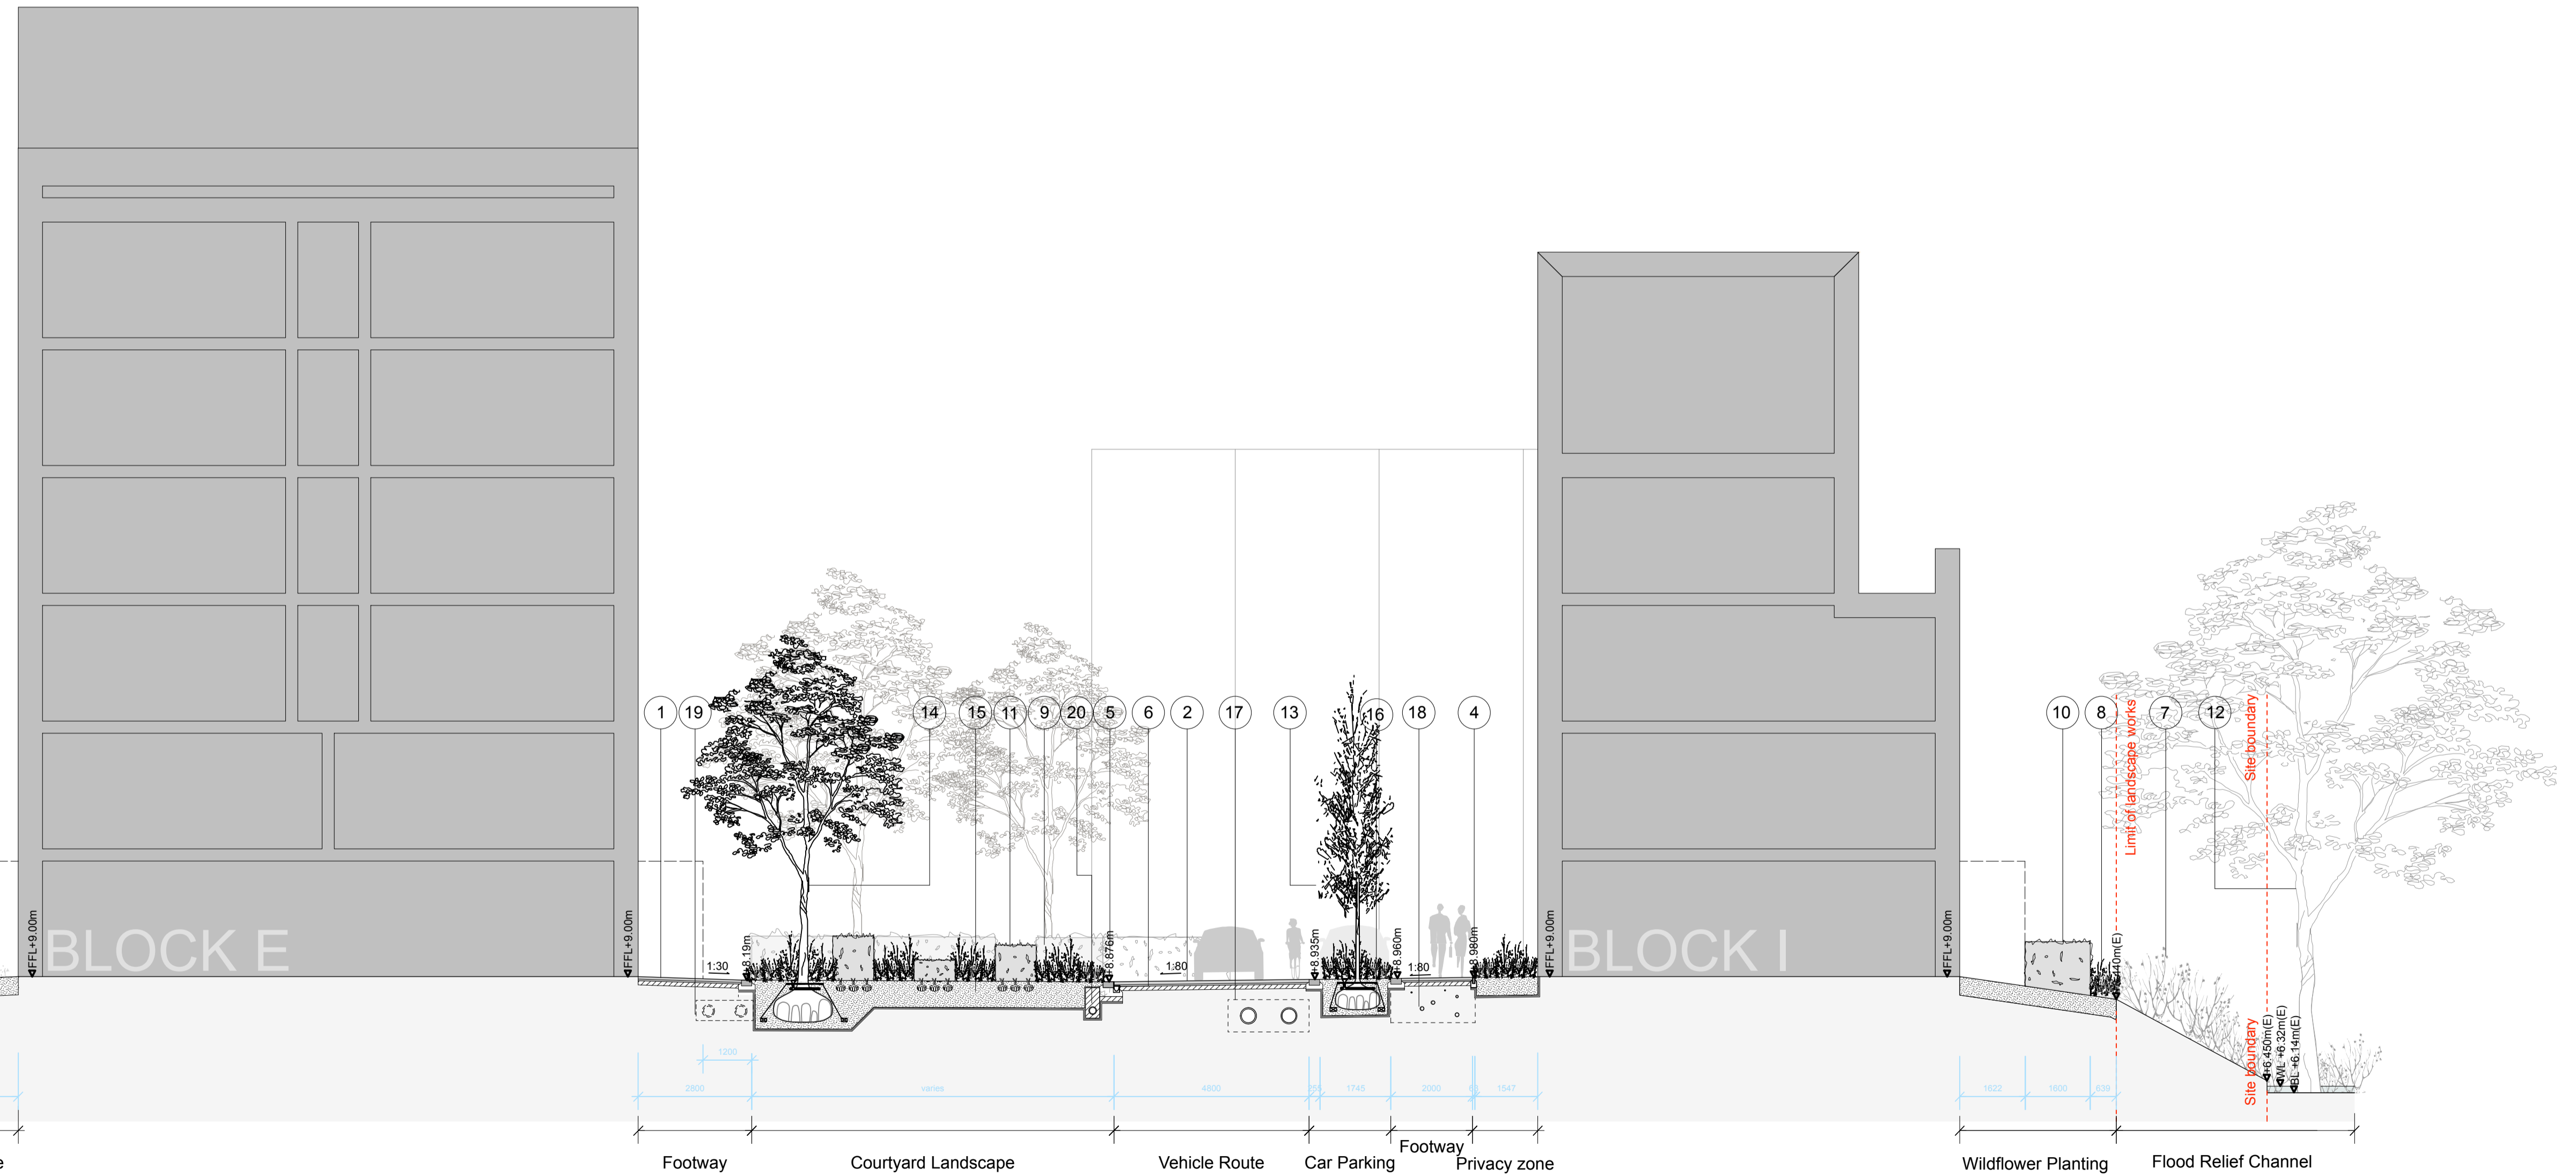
1 19 14 15 11 9 20 5 6 2 17 13 16 18 4 10 8 7 12

Limit of landscape works
Site boundary

FFL+9.00m
BLOCK E
FFL+9.00m
8.19m
1:30
8.876m
1:80
+8.935m
8.960m
1:80
8.980m
FFL+9.00m
BLOCK I
FFL+9.00m
+8.440m(E)
Site boundary
+6.450m(E)
WL +6.32m(E)
BL +6.14m(E)

1200
2800
varies
4800
250
1745
2000
60
1547
1822
1600
639

e
Footway
Courtyard Landscape
Vehicle Route
Car Parking
Footway
Privacy zone
Wildflower Planting
Flood Relief Channel